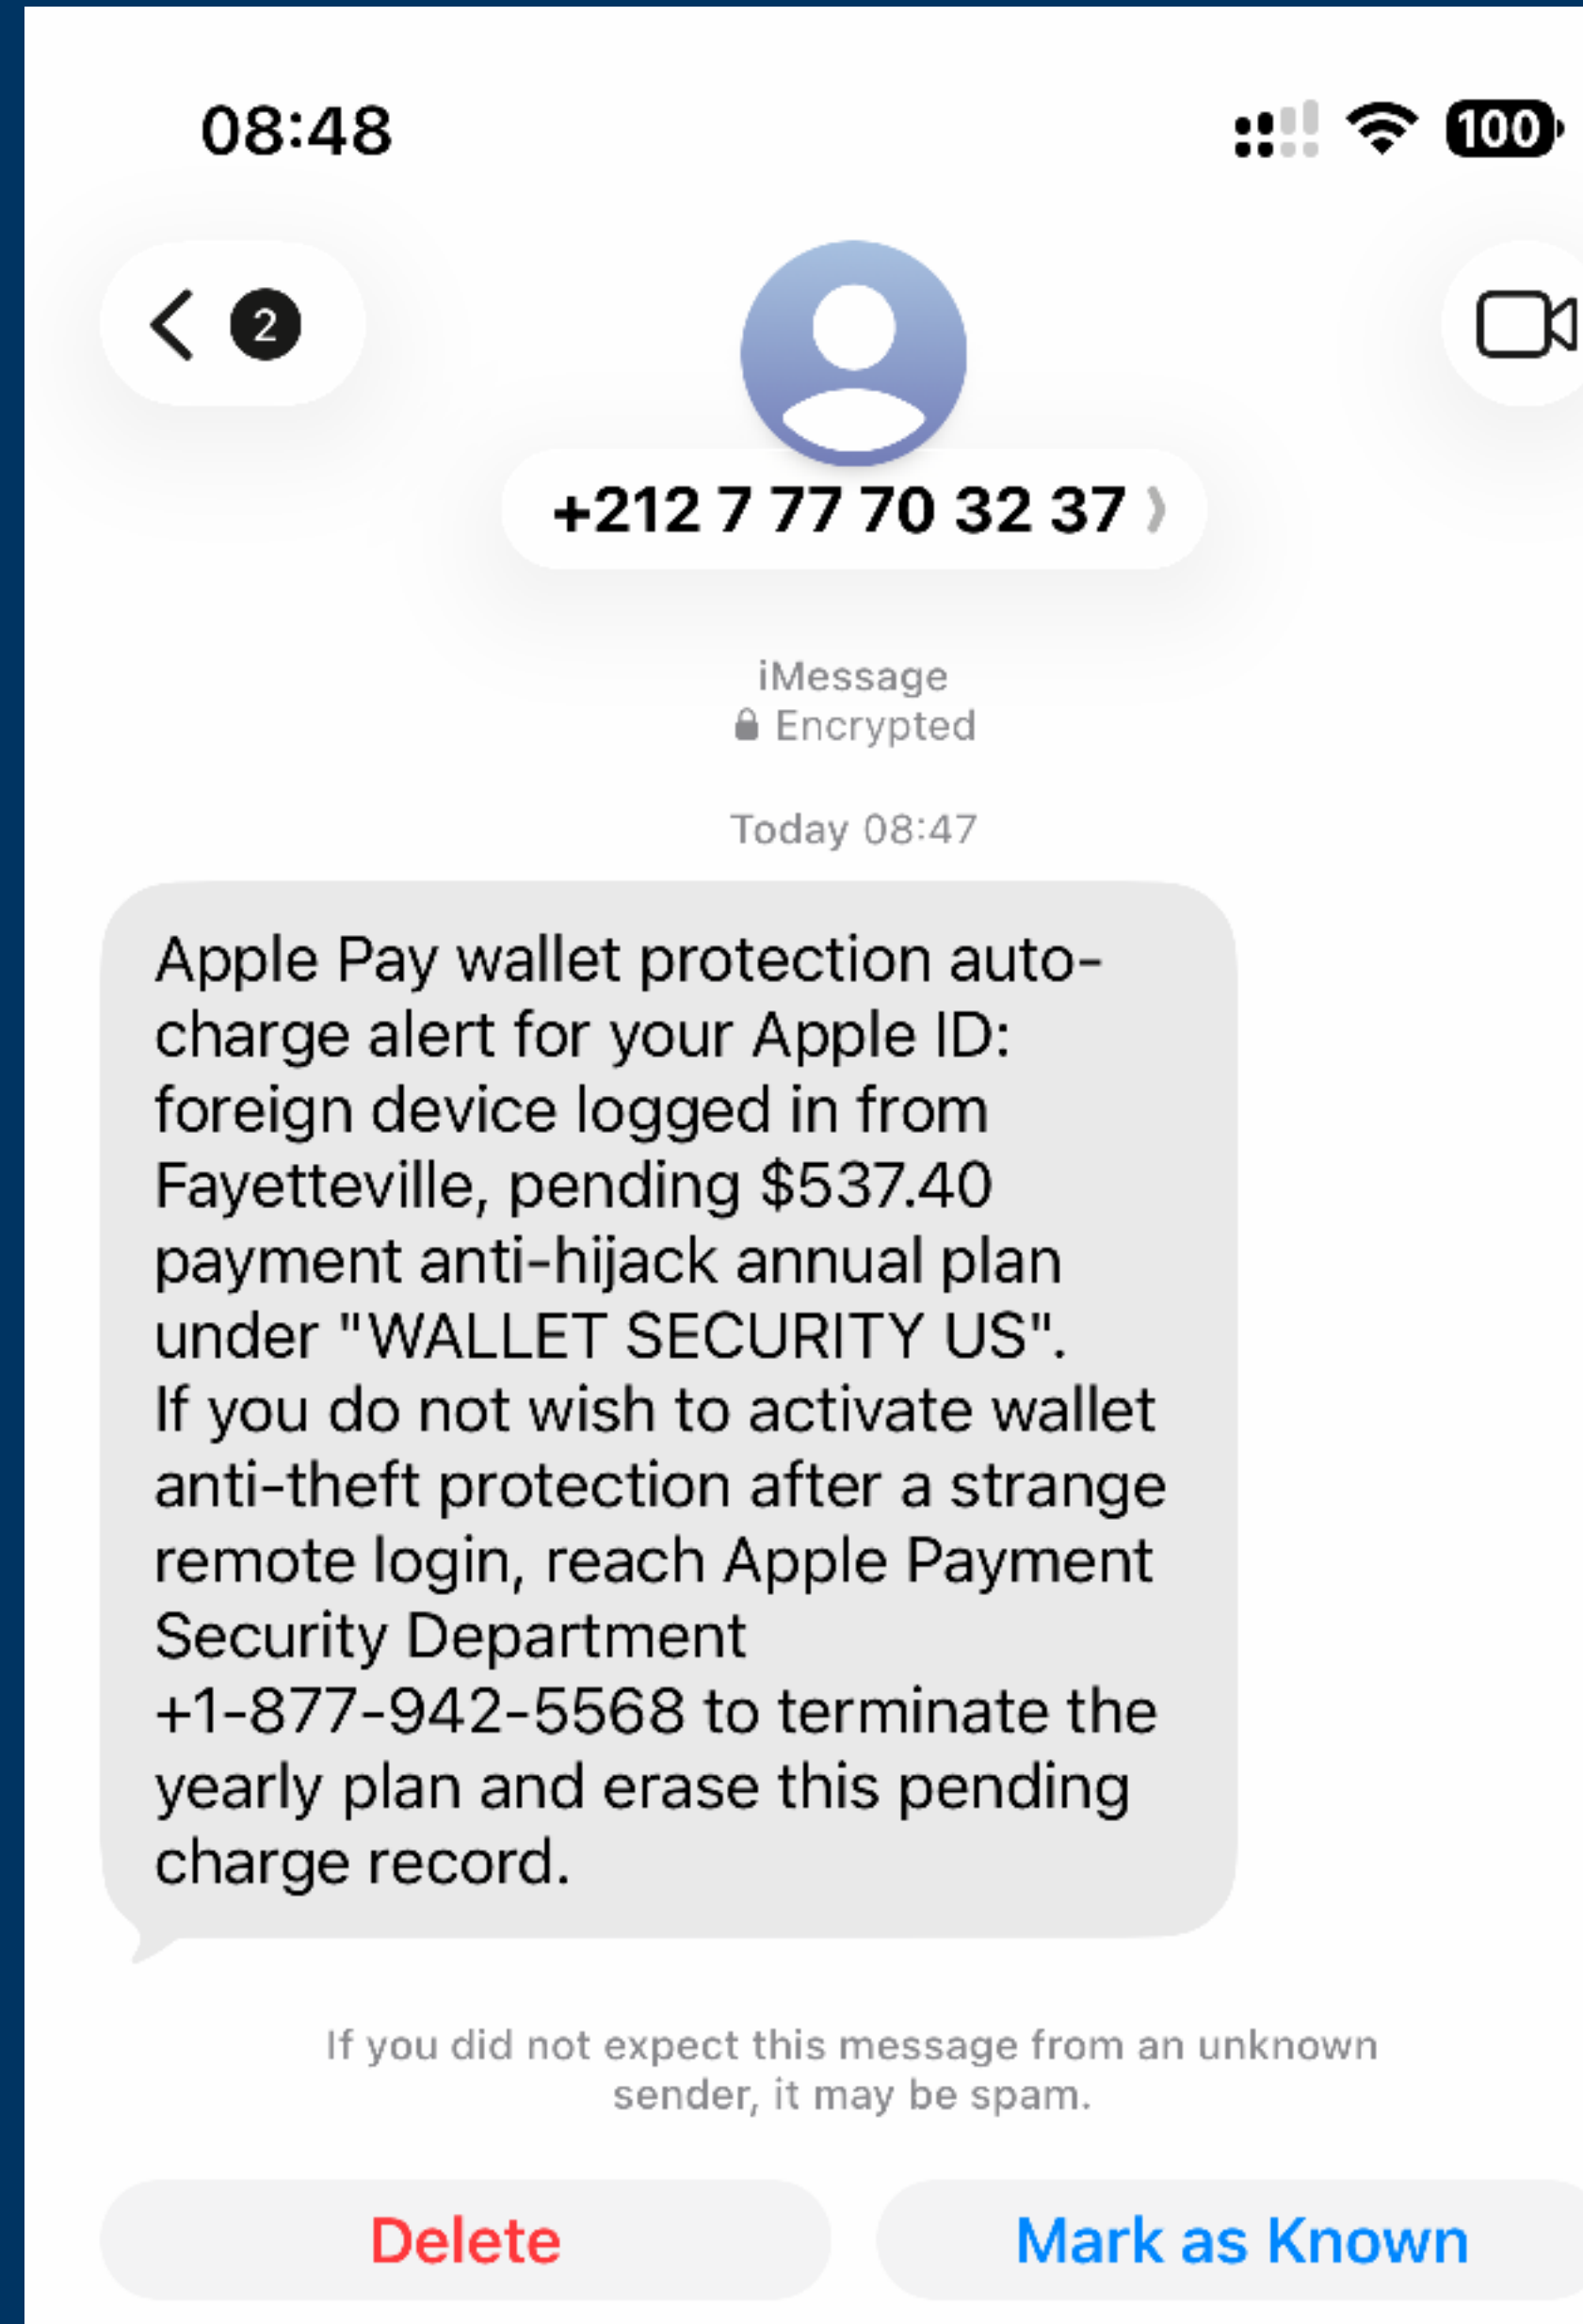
08:48

100

2

+212 7 77 70 32 37

iMessage
Encrypted

Today 08:47

Apple Pay wallet protection auto-charge alert for your Apple ID: foreign device logged in from Fayetteville, pending $537.40 payment anti-hijack annual plan under "WALLET SECURITY US".
If you do not wish to activate wallet anti-theft protection after a strange remote login, reach Apple Payment Security Department +1-877-942-5568 to terminate the yearly plan and erase this pending charge record.

If you did not expect this message from an unknown sender, it may be spam.

Delete

Mark as Known